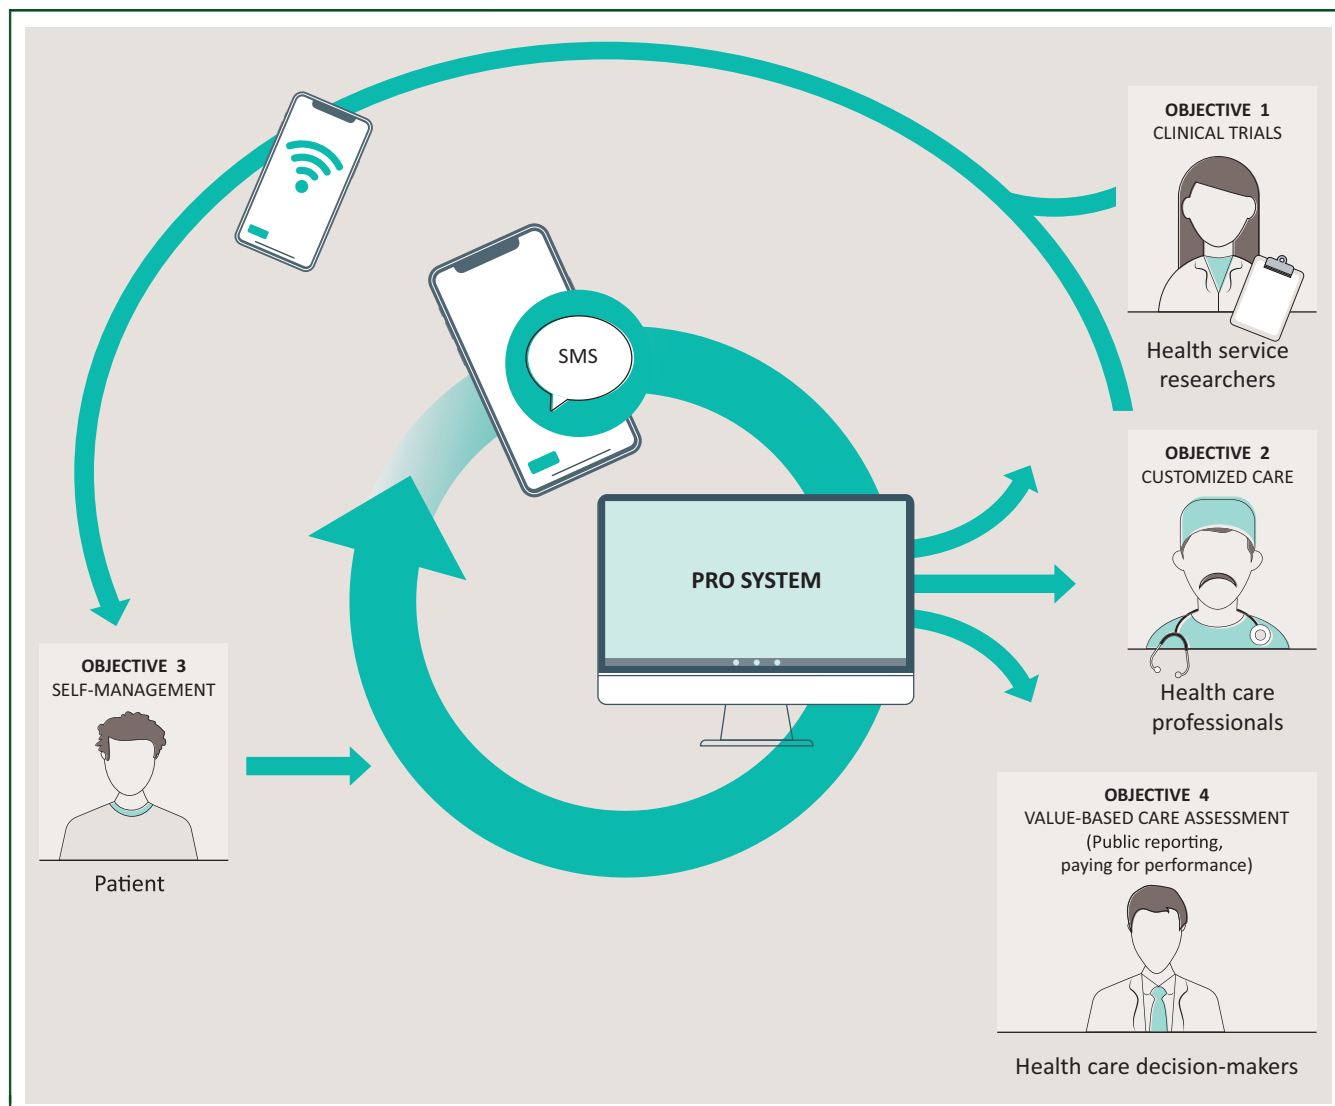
OBJECTIVE 1
CLINICAL TRIALS

Health service researchers

SMS

OBJECTIVE 2
CUSTOMIZED CARE

PRO SYSTEM

Health care professionals

OBJECTIVE 3
SELF-MANAGEMENT

Patient

OBJECTIVE 4
VALUE-BASED CARE ASSESSMENT
(Public reporting, paying for performance)

Health care decision-makers